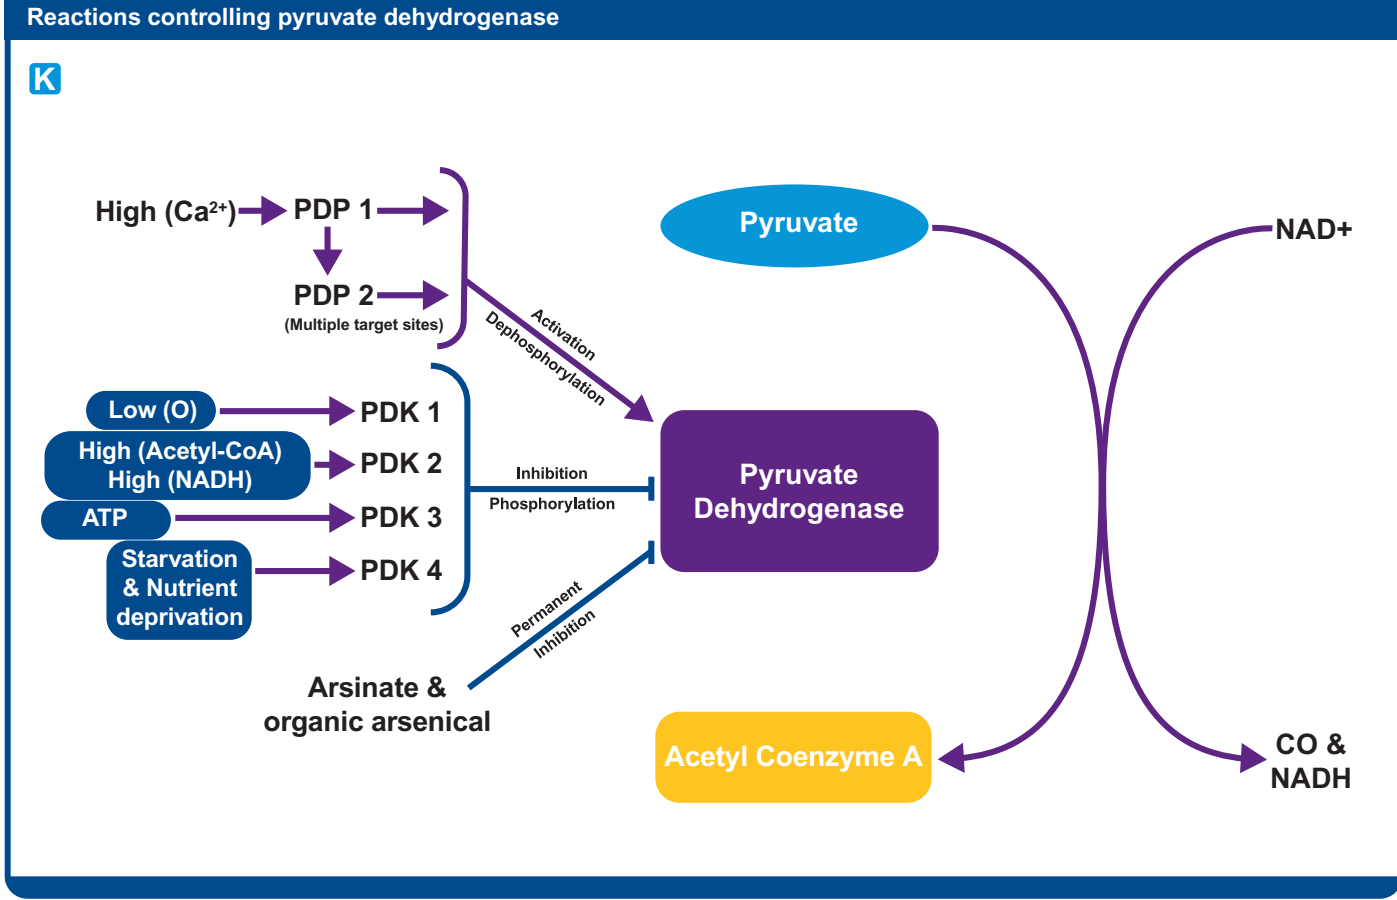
Reactions controlling pyruvate dehydrogenase

K

High ($Ca^{2+}$) PDP 1

PDP 2
(Multiple target sites)

Activation
Dephosphorylation

Low (O) PDK 1
High (Acetyl-CoA)
High (NADH) PDK 2
ATP PDK 3
Starvation
& Nutrient
deprivation PDK 4

Inhibition
Phosphorylation

Permanent
Inhibition

Arsinate &
organic arsenical

Pyruvate

Pyruvate
Dehydrogenase

Acetyl Coenzyme A

NAD+

CO &
NADH